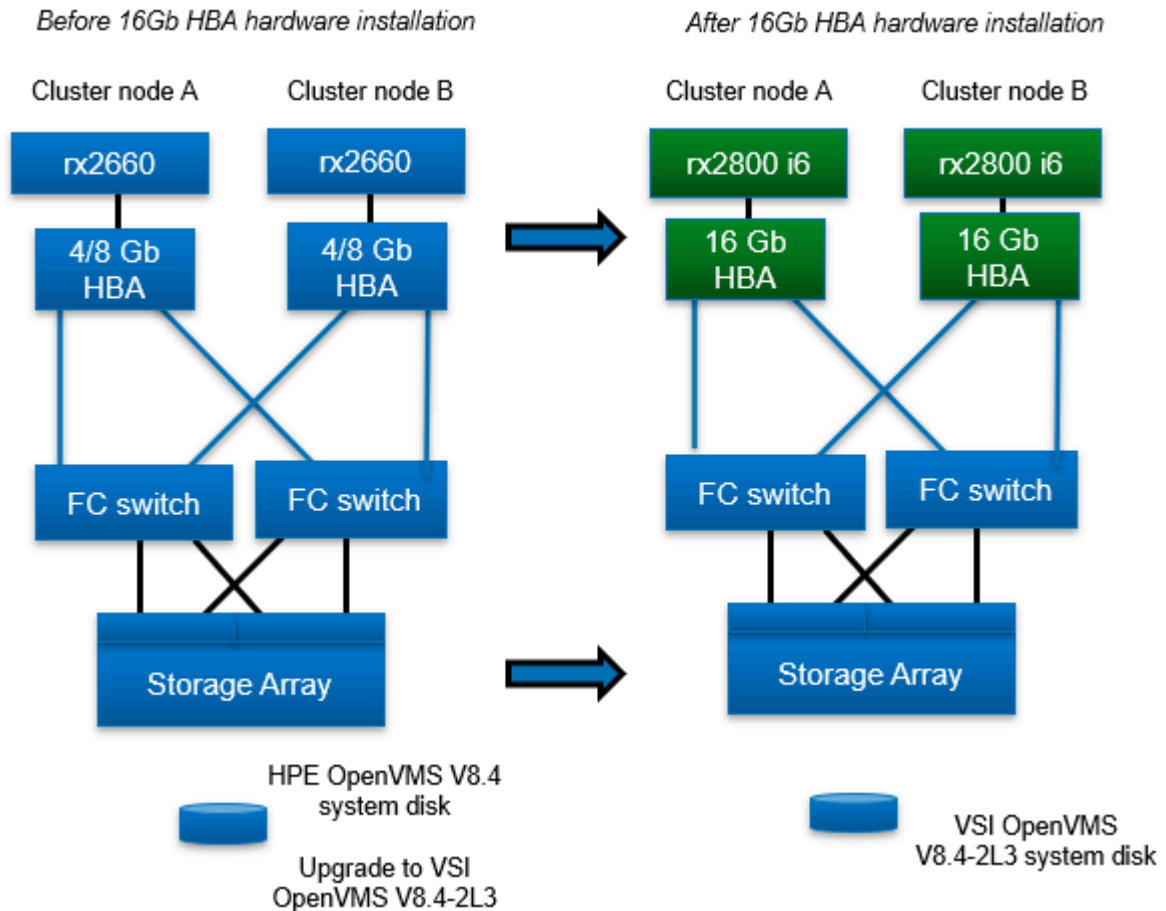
Before 16Gb HBA hardware installation

Cluster node A

Cluster node B

rx2660

rx2660

4/8 Gb HBA

4/8 Gb HBA

FC switch

FC switch

Storage Array

HPE OpenVMS V8.4 system disk

Upgrade to VSI OpenVMS V8.4-2L3

After 16Gb HBA hardware installation

Cluster node A

Cluster node B

rx2800 i6

rx2800 i6

16 Gb HBA

16 Gb HBA

FC switch

FC switch

Storage Array

VSI OpenVMS V8.4-2L3 system disk